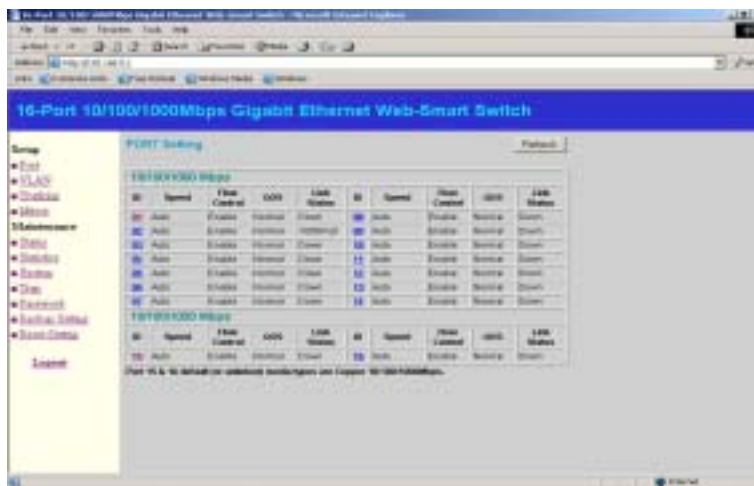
16-Port 10/100/1000Mbps Gigabit Ethernet Web-Smart Switch

Setup
• Port
• VLAN
• Trunking
• Mirror
Maintenance
• Status
• Statistics
• System
• Trap
• Password
• Backup Setting
• Reset Setting

Logout

PORT Setting

Refresh

10/100/1000 Mbps

| ID | Speed | Flow Control | QOS | Link Status | ID | Speed | Flow Control | QOS | Link Status |
|---|---|---|---|---|---|---|---|---|---|
| 01 | Auto | Enable | Normal | Down | 08 | Auto | Enable | Normal | Down |
| 02 | Auto | Enable | Normal | 100Mfull | 09 | Auto | Enable | Normal | Down |
| 03 | Auto | Enable | Normal | Down | 10 | Auto | Enable | Normal | Down |
| 04 | Auto | Enable | Normal | Down | 11 | Auto | Enable | Normal | Down |
| 05 | Auto | Enable | Normal | Down | 12 | Auto | Enable | Normal | Down |
| 06 | Auto | Enable | Normal | Down | 13 | Auto | Enable | Normal | Down |
| 07 | Auto | Enable | Normal | Down | 14 | Auto | Enable | Normal | Down |

10/100/1000 Mbps

| ID | Speed | Flow Control | QOS | Link Status | ID | Speed | Flow Control | QOS | Link Status |
|---|---|---|---|---|---|---|---|---|---|
| 15 | Auto | Enable | Normal | Down | 16 | Auto | Enable | Normal | Down |

Port 15 & 16 default or undefined media types are Copper 10/100/1000Mbps.